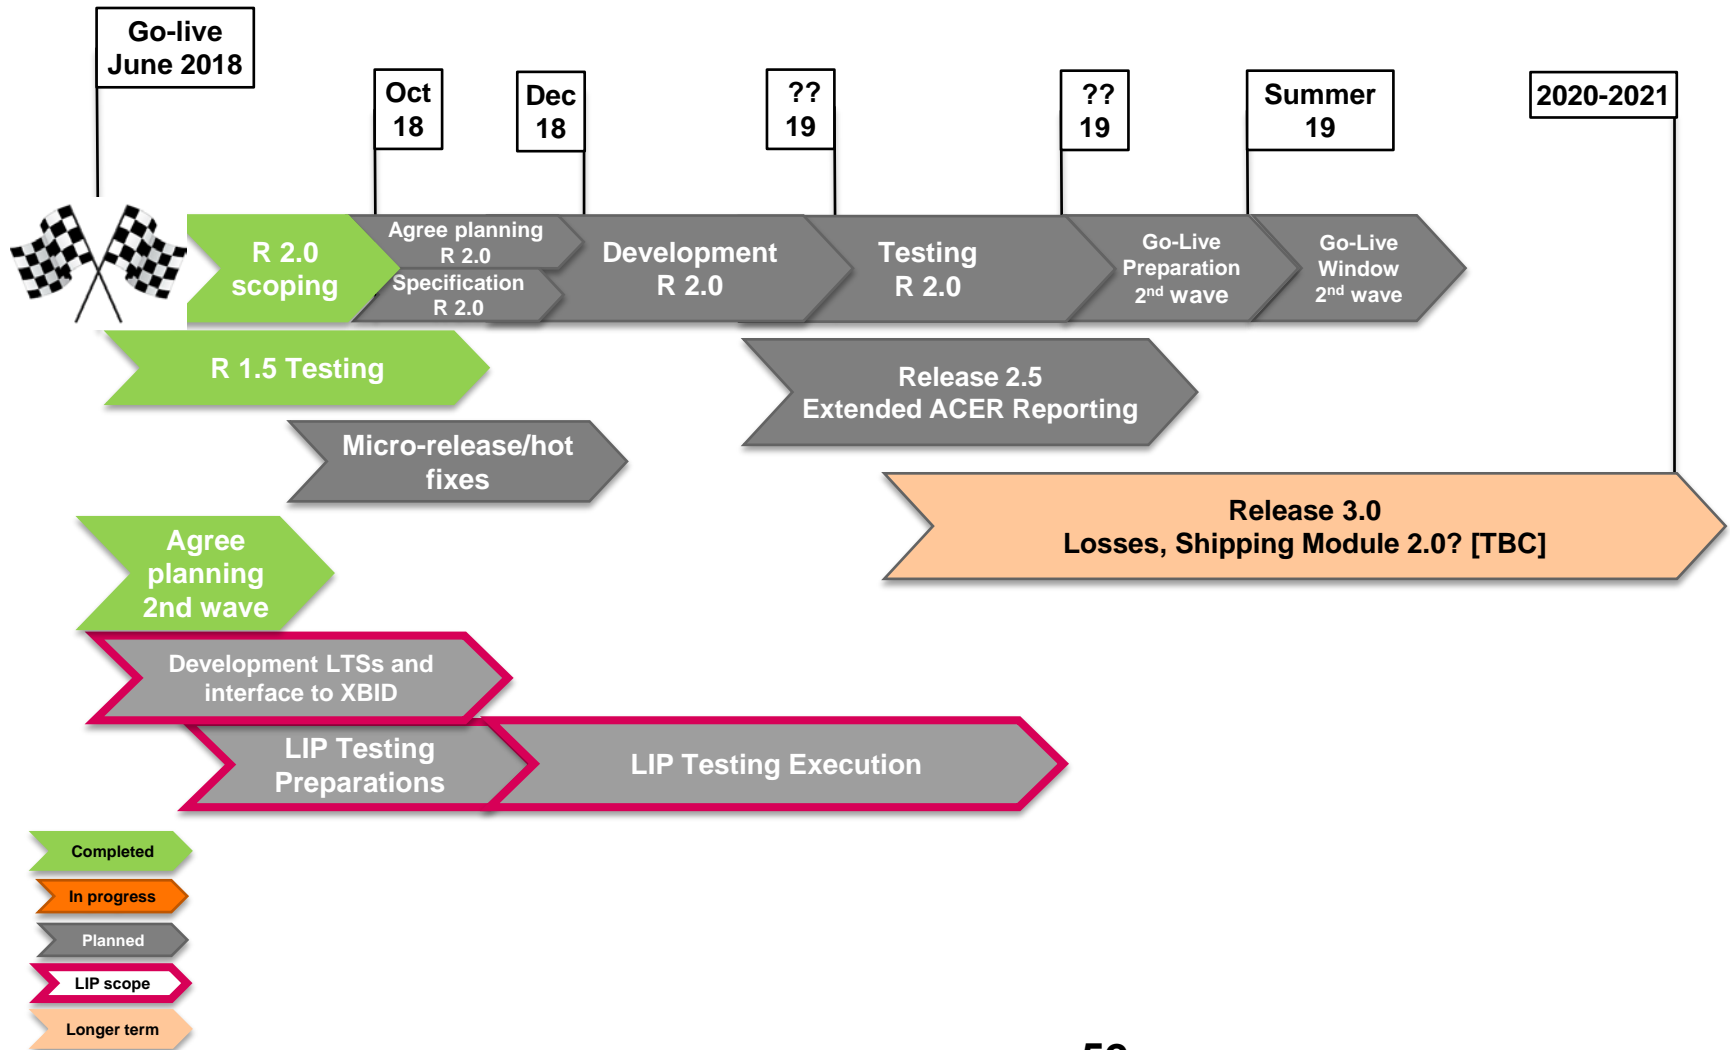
Go-live June 2018

Oct 18

Dec 18

?? 19

?? 19

Summer 19

2020-2021

R 2.0 scoping

Agree planning R 2.0

Specification R 2.0

Development R 2.0

Testing R 2.0

Go-Live Preparation 2$^{nd}$ wave

Go-Live Window 2$^{nd}$ wave

R 1.5 Testing

Release 2.5 Extended ACER Reporting

Micro-release/hot fixes

Release 3.0 Losses, Shipping Module 2.0? [TBC]

Agree planning 2nd wave

Development LTSs and interface to XBID

LIP Testing Preparations

LIP Testing Execution

Completed

In progress

Planned

LIP scope

Longer term

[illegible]